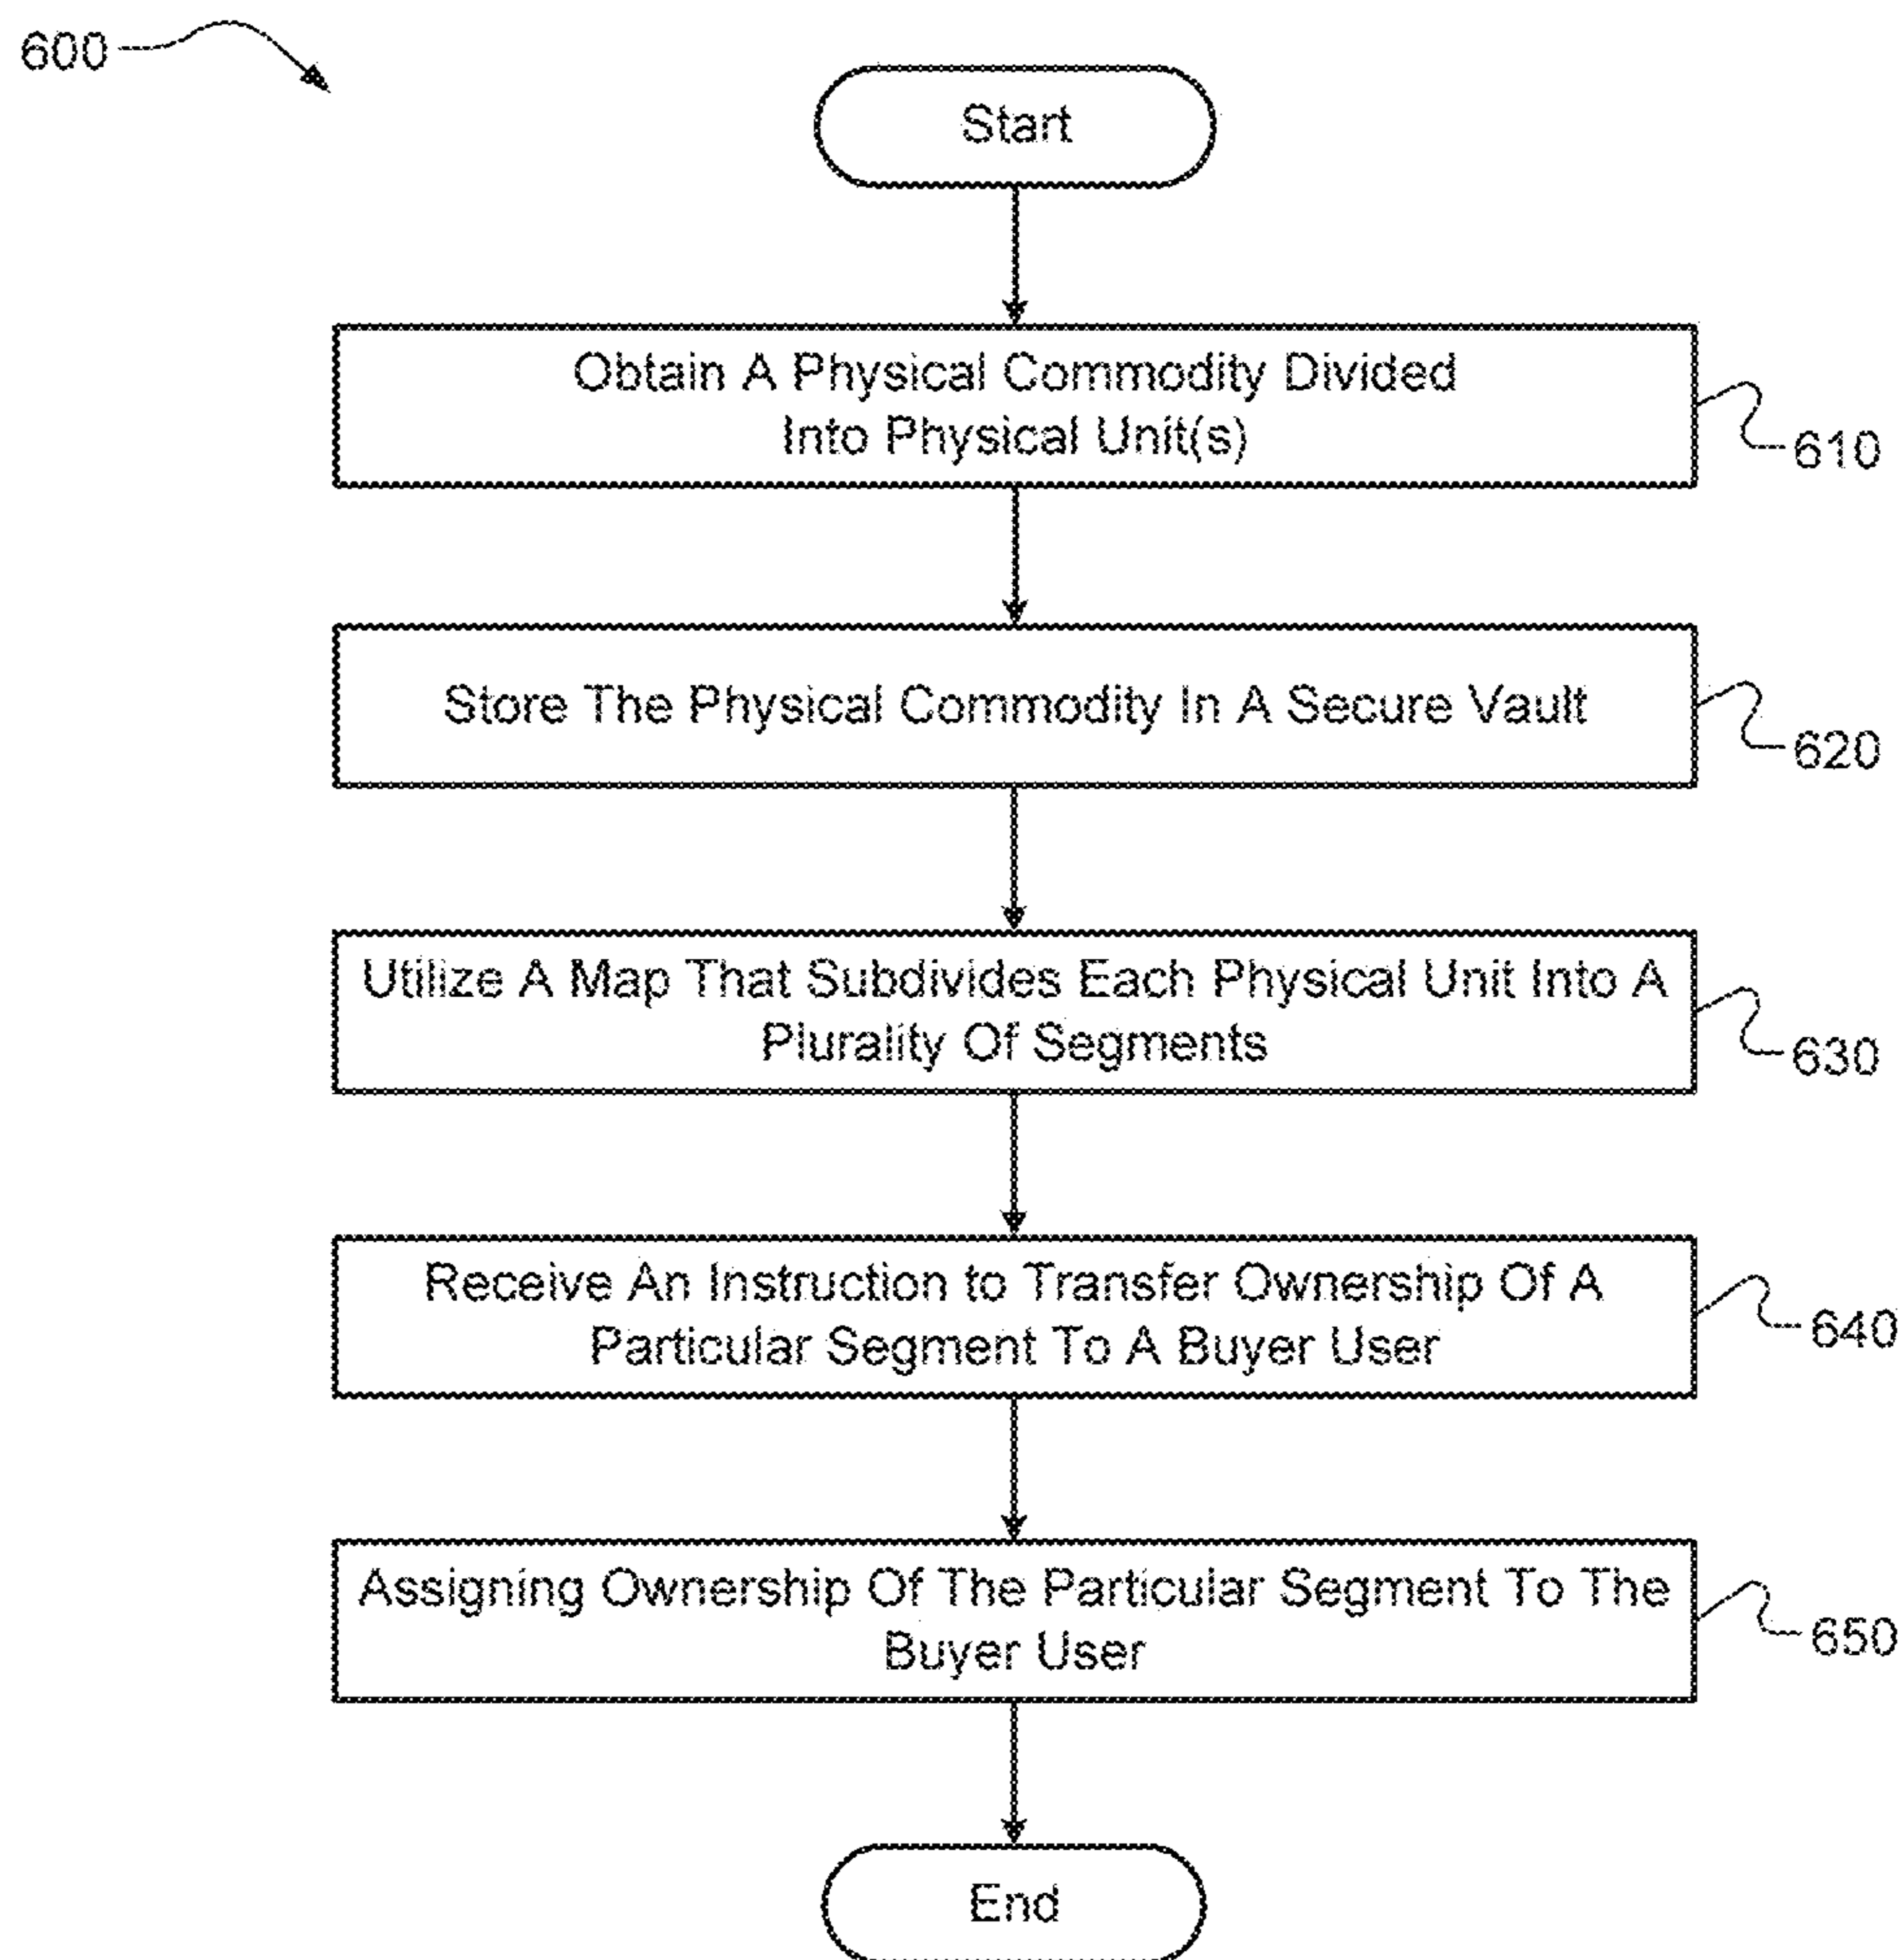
600

Start

Obtain A Physical Commodity Divided Into Physical Unit(s)

610

Store The Physical Commodity In A Secure Vault

620

Utilize A Map That Subdivides Each Physical Unit Into A Plurality Of Segments

630

Receive An Instruction to Transfer Ownership Of A Particular Segment To A Buyer User

640

Assigning Ownership Of The Particular Segment To The Buyer User

650

End